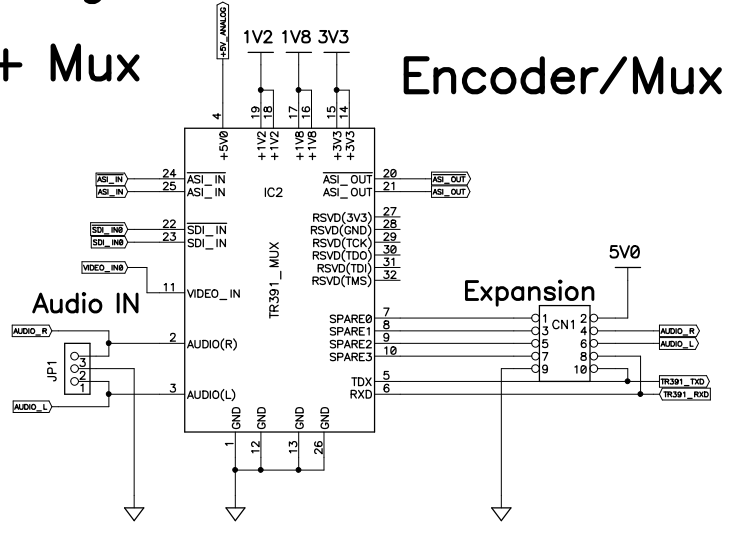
+ Mux

+5V_ANALOG

1V2 1V8 3V3

Encoder/Mux

4
+5V0

19 18 17 16 15 14
+1V2 +1V2 +1V8 +1V8 +3V3 +3V3

ASI_IN 24 ASI_IN
ASI_IN 25 ASI_IN

IC2

ASI_OUT 20 ASI_OUT
ASI_OUT 21 ASI_OUT

SDI_IN0 22 SDI_IN
SDI_IN0 23 SDI_IN

RSVD(3V3) 27
RSVD(GND) 28
RSVD(TCK) 29
RSVD(TDO) 30
RSVD(TDI) 31
RSVD(TMS) 32

TR391_MUX

VIDEO_IN0 11 VIDEO_IN

5V0

Audio IN

Expansion

AUDIO_R 2 AUDIO(R)

JP1
3
2
1

AUDIO_L 3 AUDIO(L)

SPARE0 7
SPARE1 8
SPARE2 9
SPARE3 10

TDX 5
RXD 6

CN1
1 2
3 4
5 6
7 8
9 10

AUDIO_R
AUDIO_L

TR391_TXD
TR391_RXD

GND GND GND GND
1 12 13 26